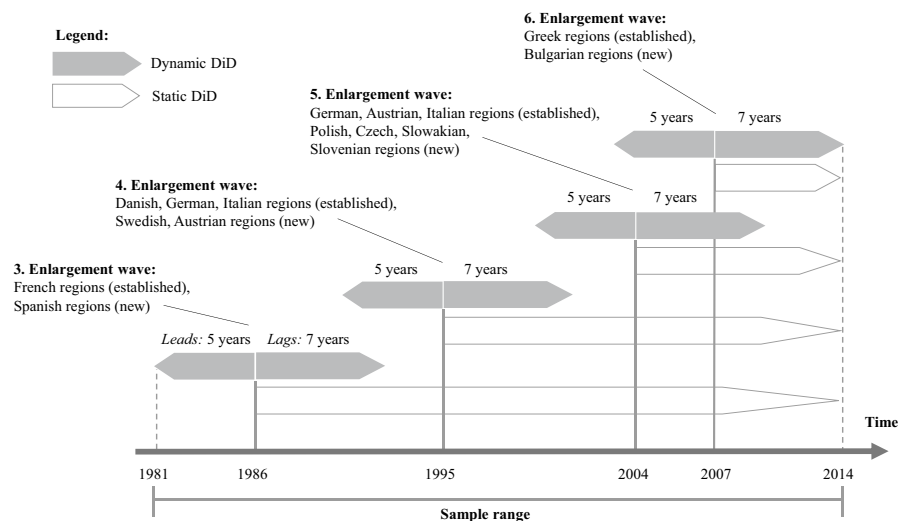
Legend:
Dynamic DiD
Static DiD

6. Enlargement wave:
Greek regions (established),
Bulgarian regions (new)

5. Enlargement wave:
German, Austrian, Italian regions (established),
Polish, Czech, Slowakian,
Slovenian regions (new)

4. Enlargement wave:
Danish, German, Italian regions (established),
Swedish, Austrian regions (new)

3. Enlargement wave:
French regions (established),
Spanish regions (new)

5 years 7 years
5 years 7 years
5 years 7 years
Leads: 5 years Lags: 7 years

Time

1981 1986 1995 2004 2007 2014

Sample range